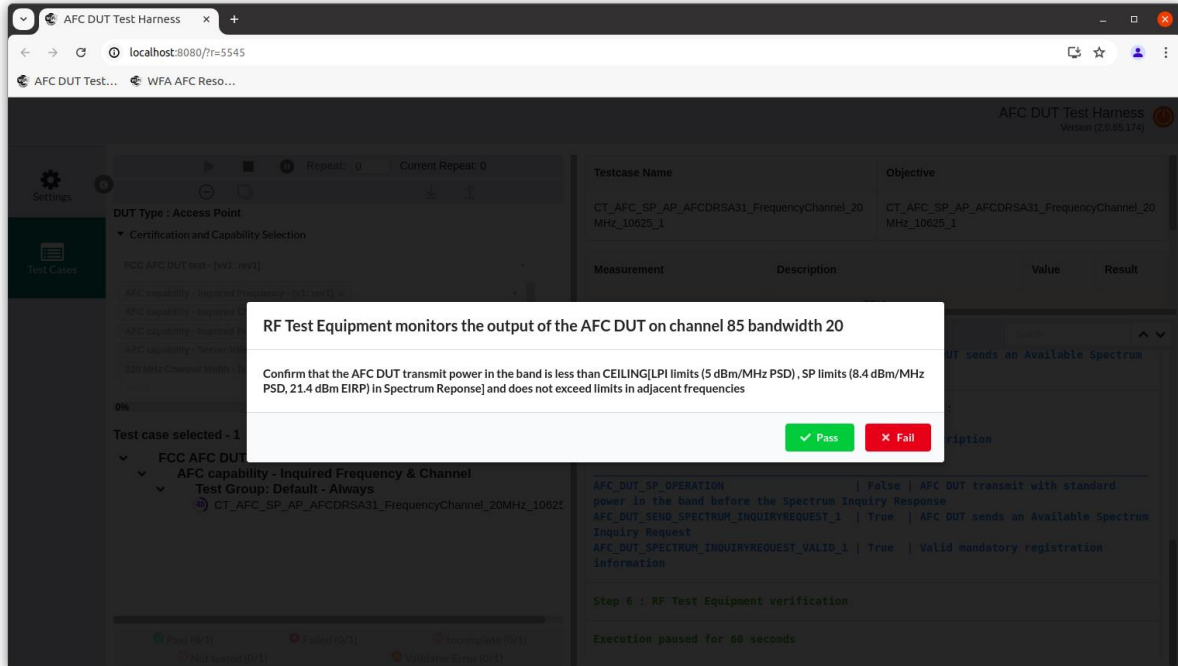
AFC DUT Test Harness ×

localhost:8080/?r=5545

AFC DUT Test... WFA AFC Reso...

AFC DUT Test Harness
Version (2.0.65.174)

Settings

Test Cases

Repeat: 0 Current Repeat: 0

DUT Type : Access Point

▾ Certification and Capability Selection

FCC AFC DUT test - [v1:rev1]

AFC capability - Inquired Frequency - [v1:rev1] ×

AFC capability - Inquired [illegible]

AFC capability - Inquired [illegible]

AFC capability - Server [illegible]

320 MHz Channel Width - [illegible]

0%

Test case selected - 1

FCC AFC DUT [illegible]

AFC capability - Inquired Frequency & Channel

Test Group: Default - Always

CT_AFC_SP_AP_AFCDRSA31_FrequencyChannel_20MHz_1062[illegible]

Pass (0/1) Failed (0/1) Incomplete (0/1)
Not started (0/1) Validation Error (0/1)

| Testcase Name | Objective |
|---|---|
| CT_AFC_SP_AP_AFCDRSA31_FrequencyChannel_20MHz_10625_1 | CT_AFC_SP_AP_AFCDRSA31_FrequencyChannel_20MHz_10625_1 |

| Measurement | Description | Value | Result |
|---|---|---|---|

RF Test Equipment monitors the output of the AFC DUT on channel 85 bandwidth 20

Confirm that the AFC DUT transmit power in the band is less than CEILING[LPI limits (5 dBm/MHz PSD) , SP limits (8.4 dBm/MHz PSD, 21.4 dBm EIRP) in Spectrum Reponse] and does not exceed limits in adjacent frequencies

✓ Pass ✕ Fail

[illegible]T sends an Available Spectrum

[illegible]ription

AFC_DUT_SP_OPERATION | False | AFC DUT transmit with standard power in the band before the Spectrum Inquiry Response
AFC_DUT_SEND_SPECTRUM_INQUIRYREQUEST_1 | True | AFC DUT sends an Available Spectrum Inquiry Request
AFC_DUT_SPECTRUM_INQUIRYREQUEST_VALID_1 | True | Valid mandatory registration information

Step 6 : RF Test Equipment verification

Execution paused for 60 seconds